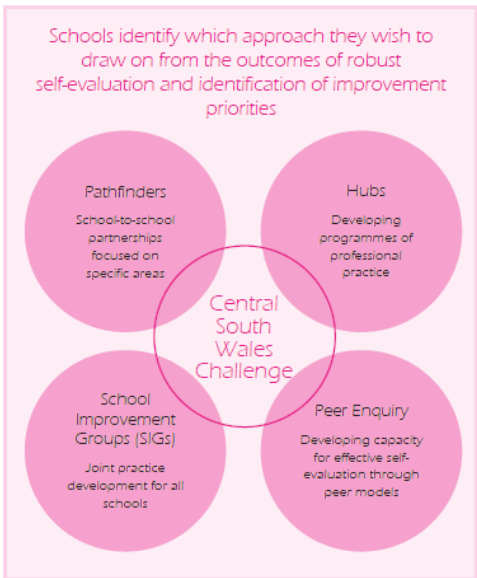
Schools identify which approach they wish to draw on from the outcomes of robust self-evaluation and identification of improvement priorities

Pathfinders

School-to-school partnerships focused on specific areas

Hubs

Developing programmes of professional practice

Central South Wales Challenge

School Improvement Groups (SIGs)

Joint practice development for all schools

Peer Enquiry

Developing capacity for effective self-evaluation through peer models